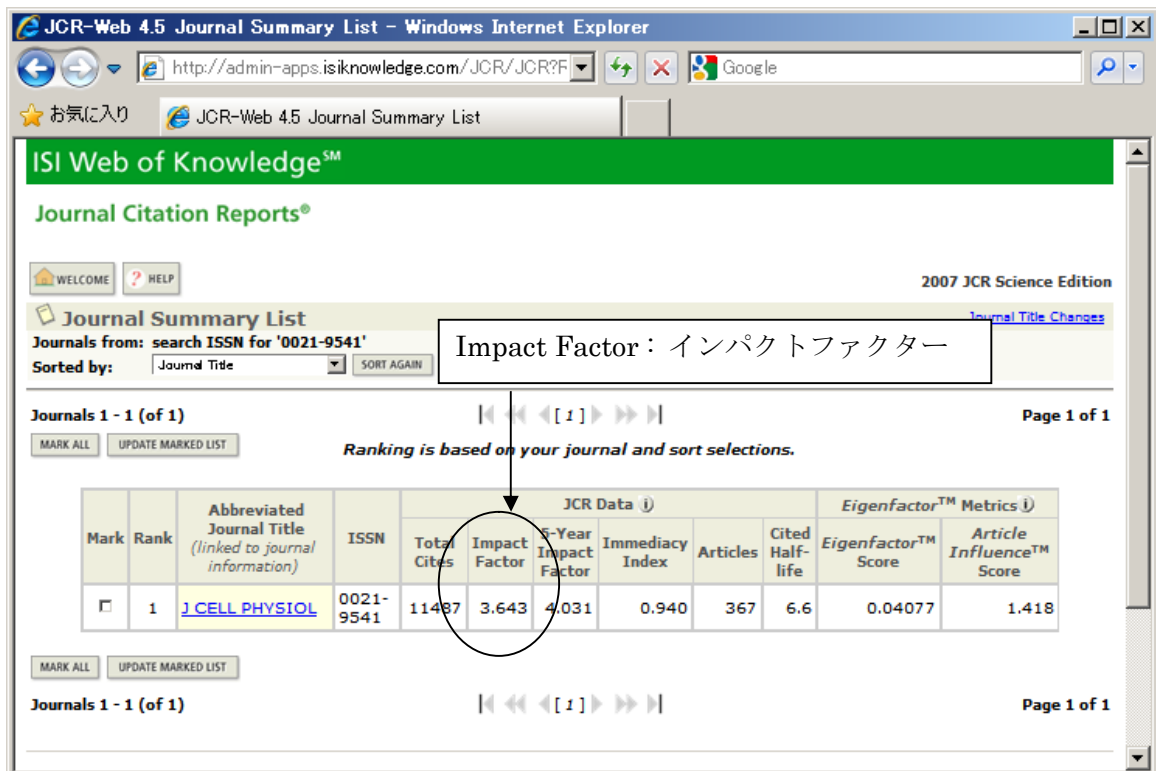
JCR-Web 4.5 Journal Summary List - Windows Internet Explorer

http://admin-apps.isiknowledge.com/JCR/JCR?F

Google

お気に入り

JCR-Web 4.5 Journal Summary List

ISI Web of Knowledge℠

Journal Citation Reports®

WELCOME

HELP

2007 JCR Science Edition

Journal Summary List

Journal Title Changes

Journals from: search ISSN for '0021-9541'

Sorted by: Journal Title

SORT AGAIN

Impact Factor：インパクトファクター

Journals 1 - 1 (of 1)

[ 1 ]

Page 1 of 1

MARK ALL

UPDATE MARKED LIST

Ranking is based on your journal and sort selections.

| Mark | Rank | Abbreviated Journal Title (linked to journal information) | ISSN | JCR Data Total Cites | Impact Factor | 5-Year Impact Factor | Immediacy Index | Articles | Cited Half-life | Eigenfactor™ Metrics Eigenfactor™ Score | Article Influence™ Score |
|---|---|---|---|---|---|---|---|---|---|---|---|
| ☐ | 1 | J CELL PHYSIOL | 0021-9541 | 11487 | 3.643 | 4.031 | 0.940 | 367 | 6.6 | 0.04077 | 1.418 |

MARK ALL

UPDATE MARKED LIST

Journals 1 - 1 (of 1)

[ 1 ]

Page 1 of 1